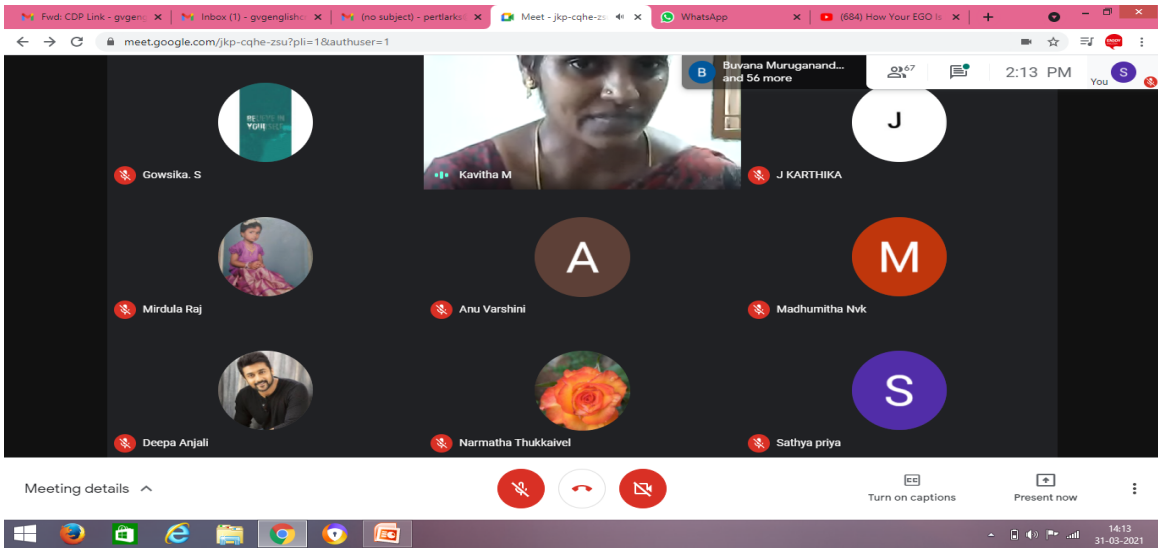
Fwd: CDP Link - gvgeng | Inbox (1) - gvgenglishc | (no subject) - pertlarks | Meet - jkp-cqhe-zsu | WhatsApp | (684) How Your EGO Is

meet.google.com/jkp-cqhe-zsu?pli=1&authuser=1

B Buvana Muruganand... and 56 more

67

2:13 PM

You S

BE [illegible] YOURSELF

Gowsika. S

Kavitha M

J

J KARTHIKA

Mirdula Raj

A

Anu Varshini

M

Madhumitha Nvk

Deepa Anjali

Narmatha Thukkaivel

S

Sathya priya

Meeting details

Turn on captions

Present now

14:13
31-03-2021